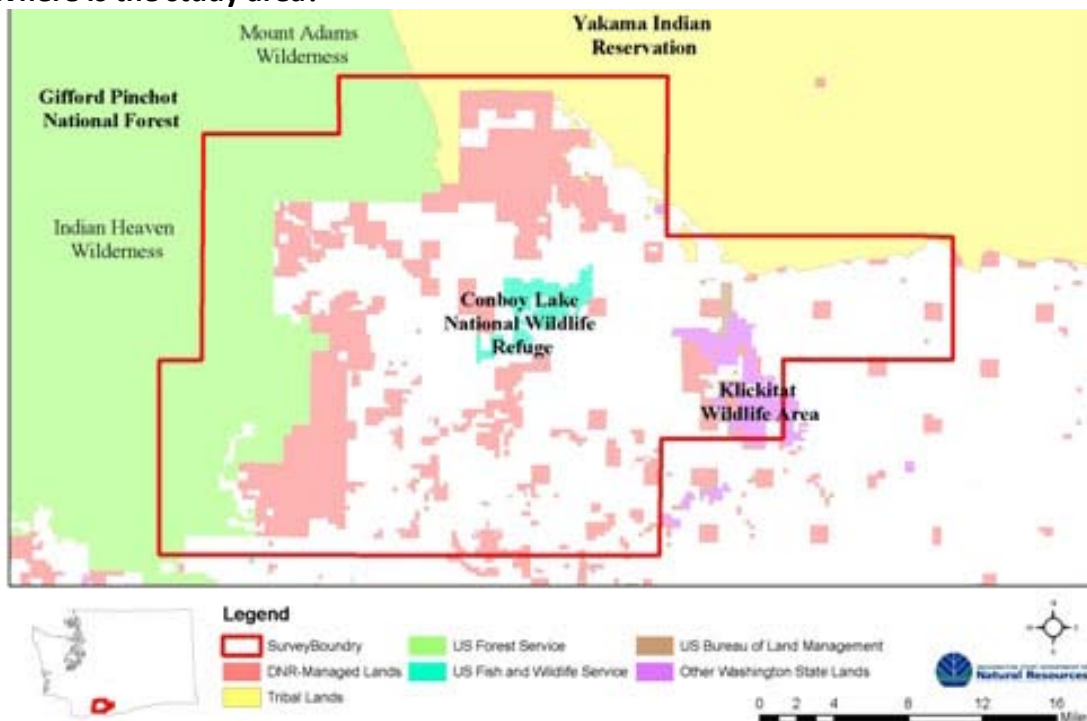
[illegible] is the study area?

Mount Adams Wilderness

Yakama Indian Reservation

Gifford Pinchot National Forest

Indian Heaven Wilderness

Conboy Lake National Wildlife Refuge

Klickitat Wildlife Area

Legend

| | | |
|---|---|---|
| SurveyBoundry | US Forest Service | US Bureau of Land Management |
| DNR-Managed Lands | US Fish and Wildlife Service | Other Washington State Lands |
| Tribal Lands | | |

Natural Resources

0 2 4 8 12 16 Mi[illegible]